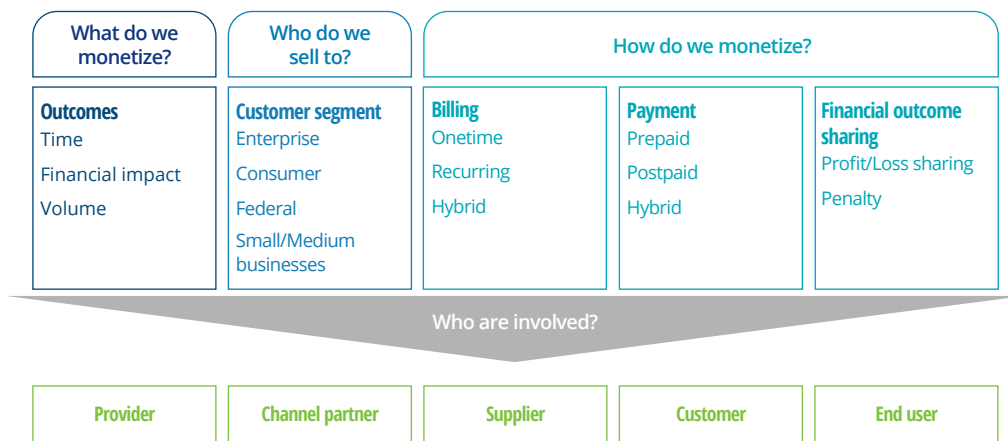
What do we monetize?

Who do we sell to?

How do we monetize?

Outcomes
Time
Financial impact
Volume

Customer segment
Enterprise
Consumer
Federal
Small/Medium businesses

Billing
Onetime
Recurring
Hybrid

Payment
Prepaid
Postpaid
Hybrid

Financial outcome sharing
Profit/Loss sharing
Penalty

Who are involved?

Provider

Channel partner

Supplier

Customer

End user